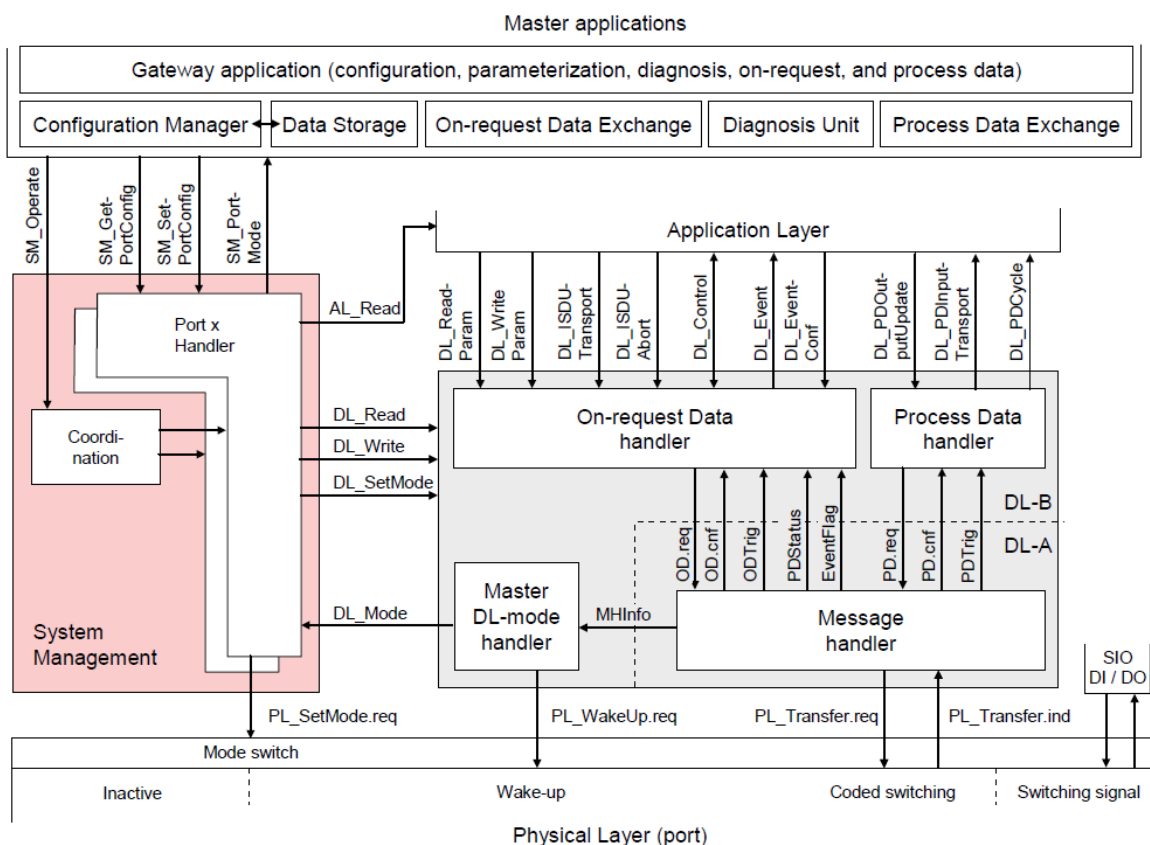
Master applications

Gateway application (configuration, parameterization, diagnosis, on-request, and process data)

Configuration Manager
Data Storage
On-request Data Exchange
Diagnosis Unit
Process Data Exchange

SM_Operate
SM_Get-PortConfig
SM_Set-PortConfig
SM_Port-Mode

Application Layer

AL_Read

Port x Handler

DL_Read-Param
DL_Write Param
DL_ISDU-Transport
DL_ISDU-Abort
DL_Control
DL_Event
DL_Event-Conf
DL_PDOut-putUpdate
DL_PDInput-Transport
DL_PDCycle

Coordi-nation

DL_Read
DL_Write
DL_SetMode

On-request Data handler

Process Data handler

DL-B
DL-A

OD.req
OD.cnf
ODTrig
PDStatus
EventFlag
PD.req
PD.cnf
PDTrig

System Management

DL_Mode

Master DL-mode handler

MHInfo

Message handler

SIO DI / DO

PL_SetMode.req
PL_WakeUp.req
PL_Transfer.req
PL_Transfer.ind

Mode switch

Inactive
Wake-up
Coded switching
Switching signal

Physical Layer (port)